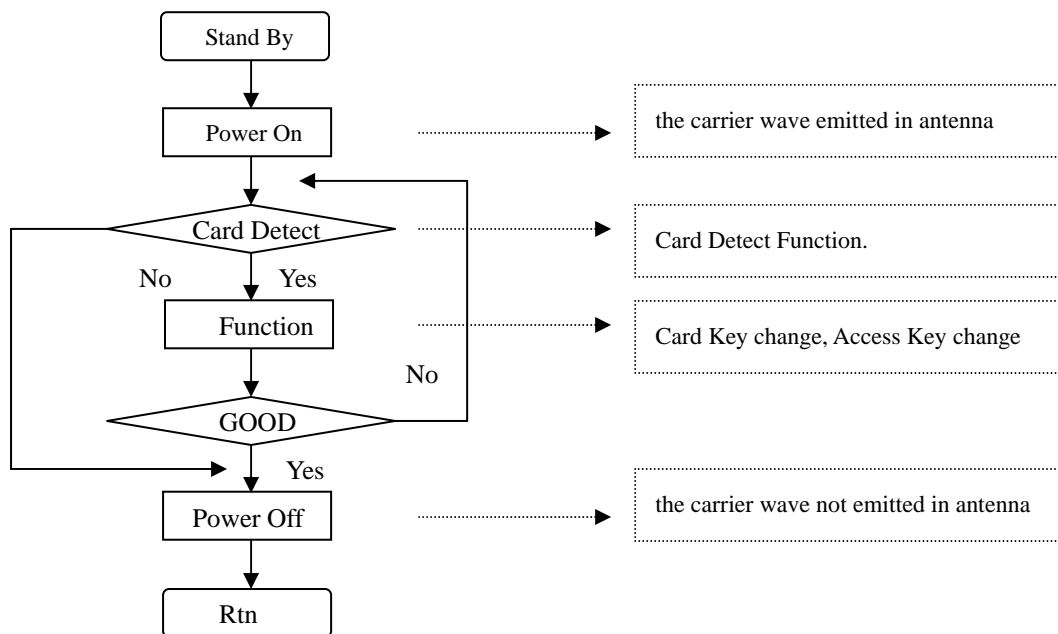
Stand By

Power On

the carrier wave emitted in antenna

Card Detect

Card Detect Function.

No

Yes

Function

Card Key change, Access Key change

No

GOOD

Yes

Power Off

the carrier wave not emitted in antenna

Rtn